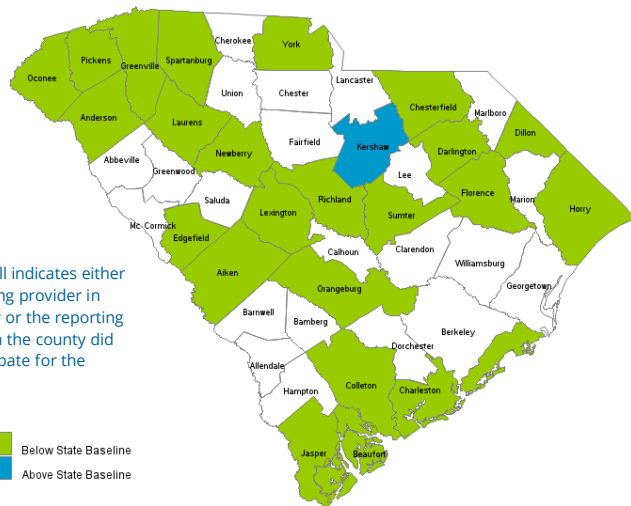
Oconee
Pickens
Greenville
Spartanburg
Cherokee
York
Anderson
Laurens
Union
Chester
Lancaster
Chesterfield
Marlboro
Dillon
Abbeville
Greenwood
Newberry
Fairfield
Kershaw
Darlington
Lee
Florence
Marion
Horry
Saluda
Lexington
Richland
Sumter
Mc Cormick
Edgefield
Calhoun
Clarendon
Williamsburg
Aiken
Orangeburg
Georgetown
Barnwell
Bamberg
Berkeley
Dorchester
Allendale
Hampton
Colleton
Charleston
Jasper
Beaufort

ll indicates either ng provider in or the reporting n the county did pate for the

Below State Baseline
Above State Baseline